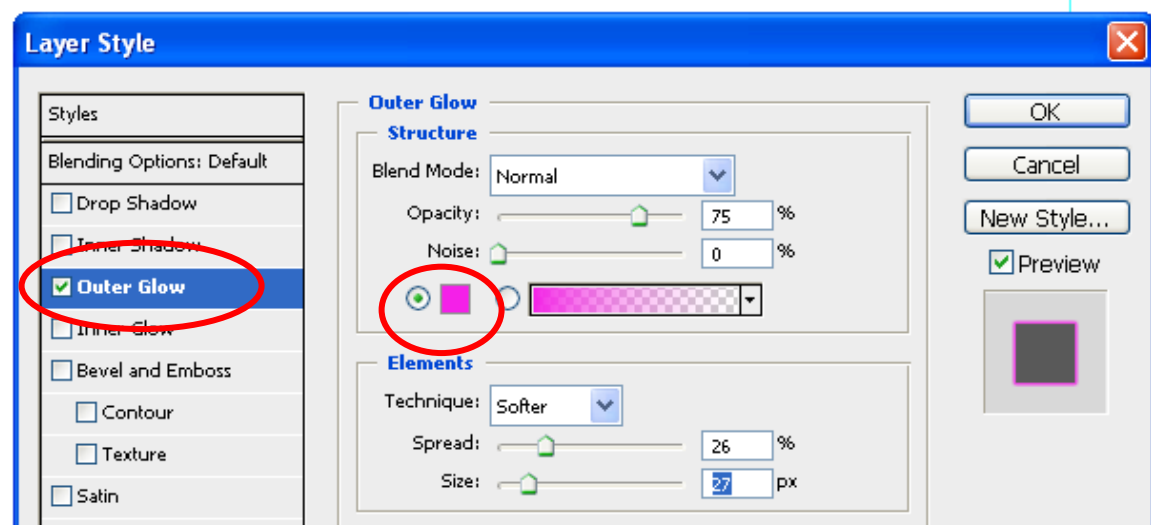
Layer Style

Styles
Blending Options: Default
Drop Shadow
Inner Shadow
Outer Glow
Inner Glow
Bevel and Emboss
Contour
Texture
Satin

Outer Glow
Structure
Blend Mode: Normal
Opacity: 75 %
Noise: 0 %

Elements
Technique: Softer
Spread: 26 %
Size: 27 px

OK
Cancel
New Style...
Preview